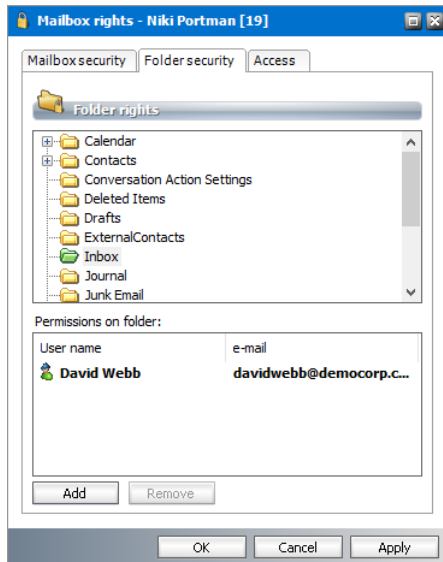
Mailbox rights - Niki Portman [19]

Mailbox security
Folder security
Access

Folder rights

Calendar
Contacts
Conversation Action Settings
Deleted Items
Drafts
ExternalContacts
Inbox
Journal
Junk Email

Permissions on folder:

| User name | e-mail |
|---|---|
| David Webb | davidwebb@democorp.c... |

Add
Remove

OK
Cancel
Apply